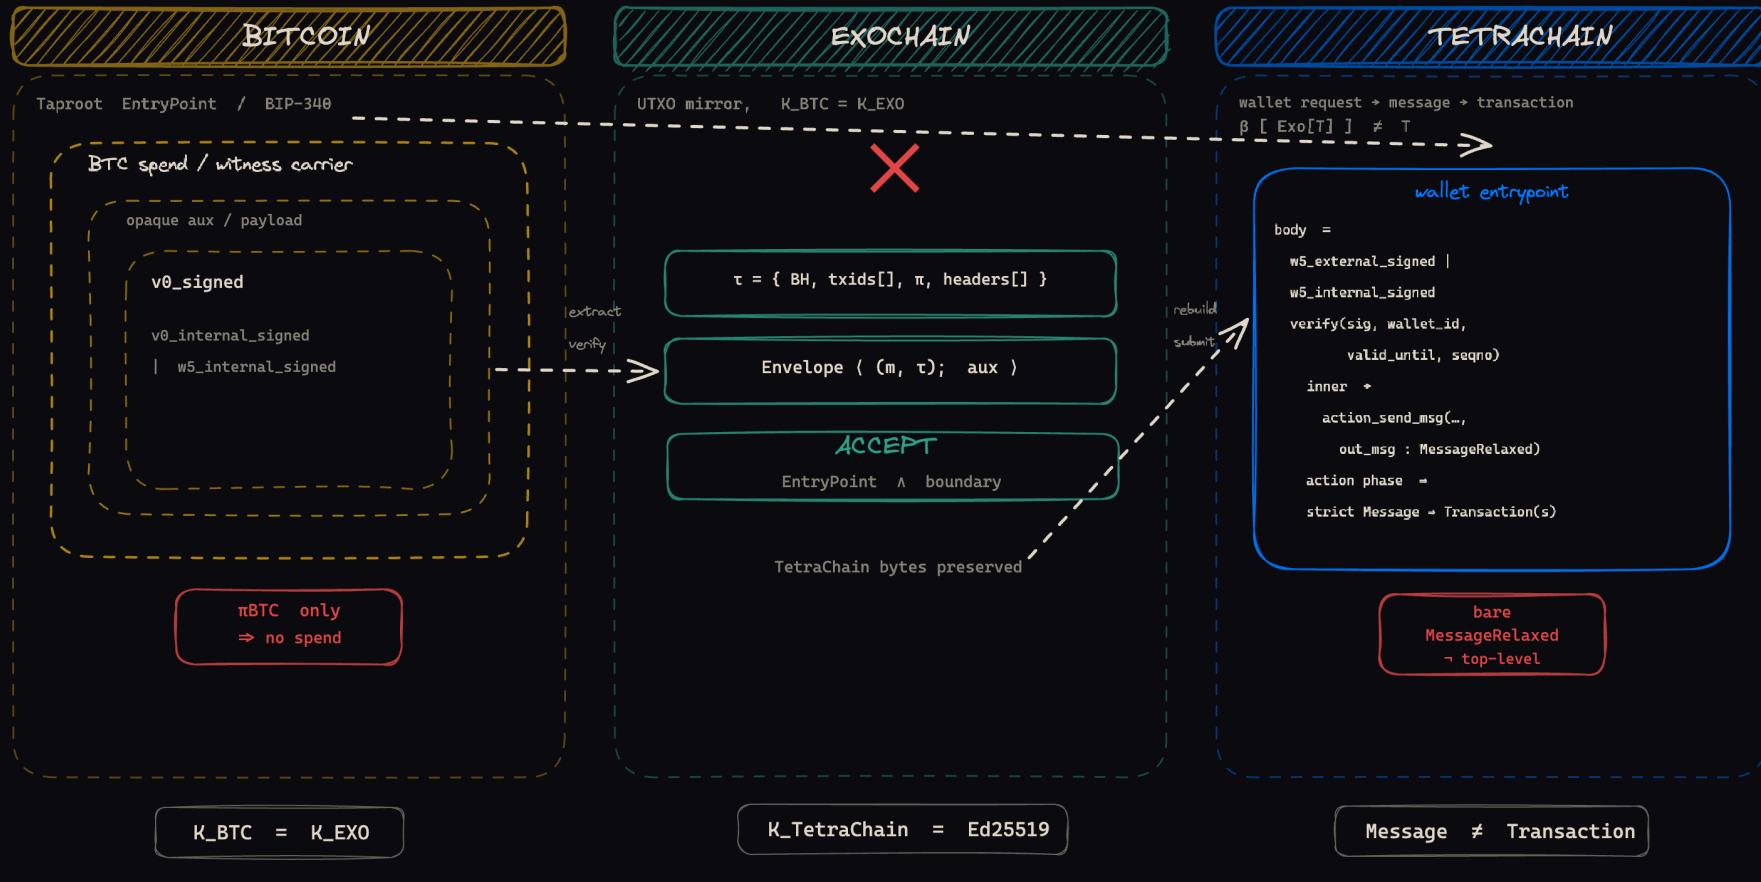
BITCOIN

Taproot EntryPoint / BIP-340

BTC spend / witness carrier

opaque aux / payload

v0_signed

v0_internal_signed

| w5_internal_signed

πBTC only
⇒ no spend

$K\_BTC = K\_EXO$

extract

verify

EXOCHAIN

UTXO mirror, K_BTC = K_EXO

✕

τ = { BH, txids[], π, headers[] }

Envelope ( (m, τ); aux )

ACCEPT
EntryPoint ∧ boundary

TetraChain bytes preserved

K_TetraChain = Ed25519

rebuild

submit

TETRACHAIN

wallet request → message → transaction
β [ Exo[T] ] ≠ T

wallet entrypoint

body =
w5_external_signed |
w5_internal_signed
verify(sig, wallet_id,
valid_until, seqno)
inner →
action_send_msg(…,
out_msg : MessageRelaxed)
action phase →
strict Message → Transaction(s)

bare
MessageRelaxed
¬ top-level

Message ≠ Transaction